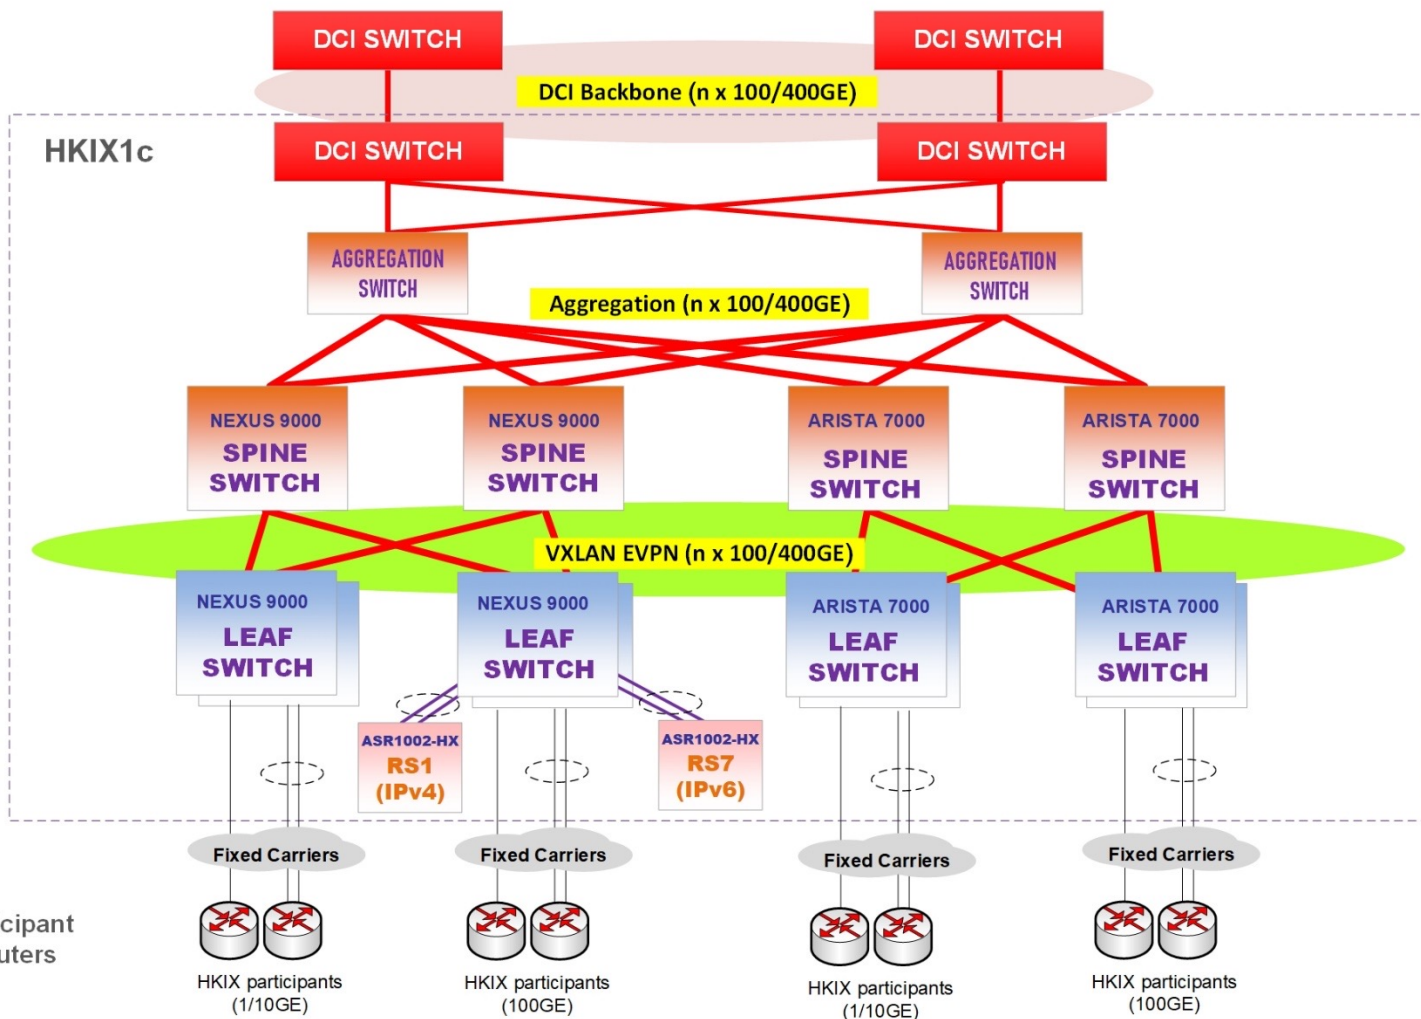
DCI SWITCH

DCI SWITCH

DCI Backbone (n x 100/400GE)

HKIX1c

DCI SWITCH

DCI SWITCH

AGGREGATION SWITCH

AGGREGATION SWITCH

Aggregation (n x 100/400GE)

NEXUS 9000 SPINE SWITCH

NEXUS 9000 SPINE SWITCH

ARISTA 7000 SPINE SWITCH

ARISTA 7000 SPINE SWITCH

VXLAN EVPN (n x 100/400GE)

NEXUS 9000 LEAF SWITCH

NEXUS 9000 LEAF SWITCH

ARISTA 7000 LEAF SWITCH

ARISTA 7000 LEAF SWITCH

ASR1002-HX RS1 (IPv4)

ASR1002-HX RS7 (IPv6)

Fixed Carriers

Fixed Carriers

Fixed Carriers

Fixed Carriers

cipant
uters

HKIX participants (1/10GE)

HKIX participants (100GE)

HKIX participants (1/10GE)

HKIX participants (100GE)